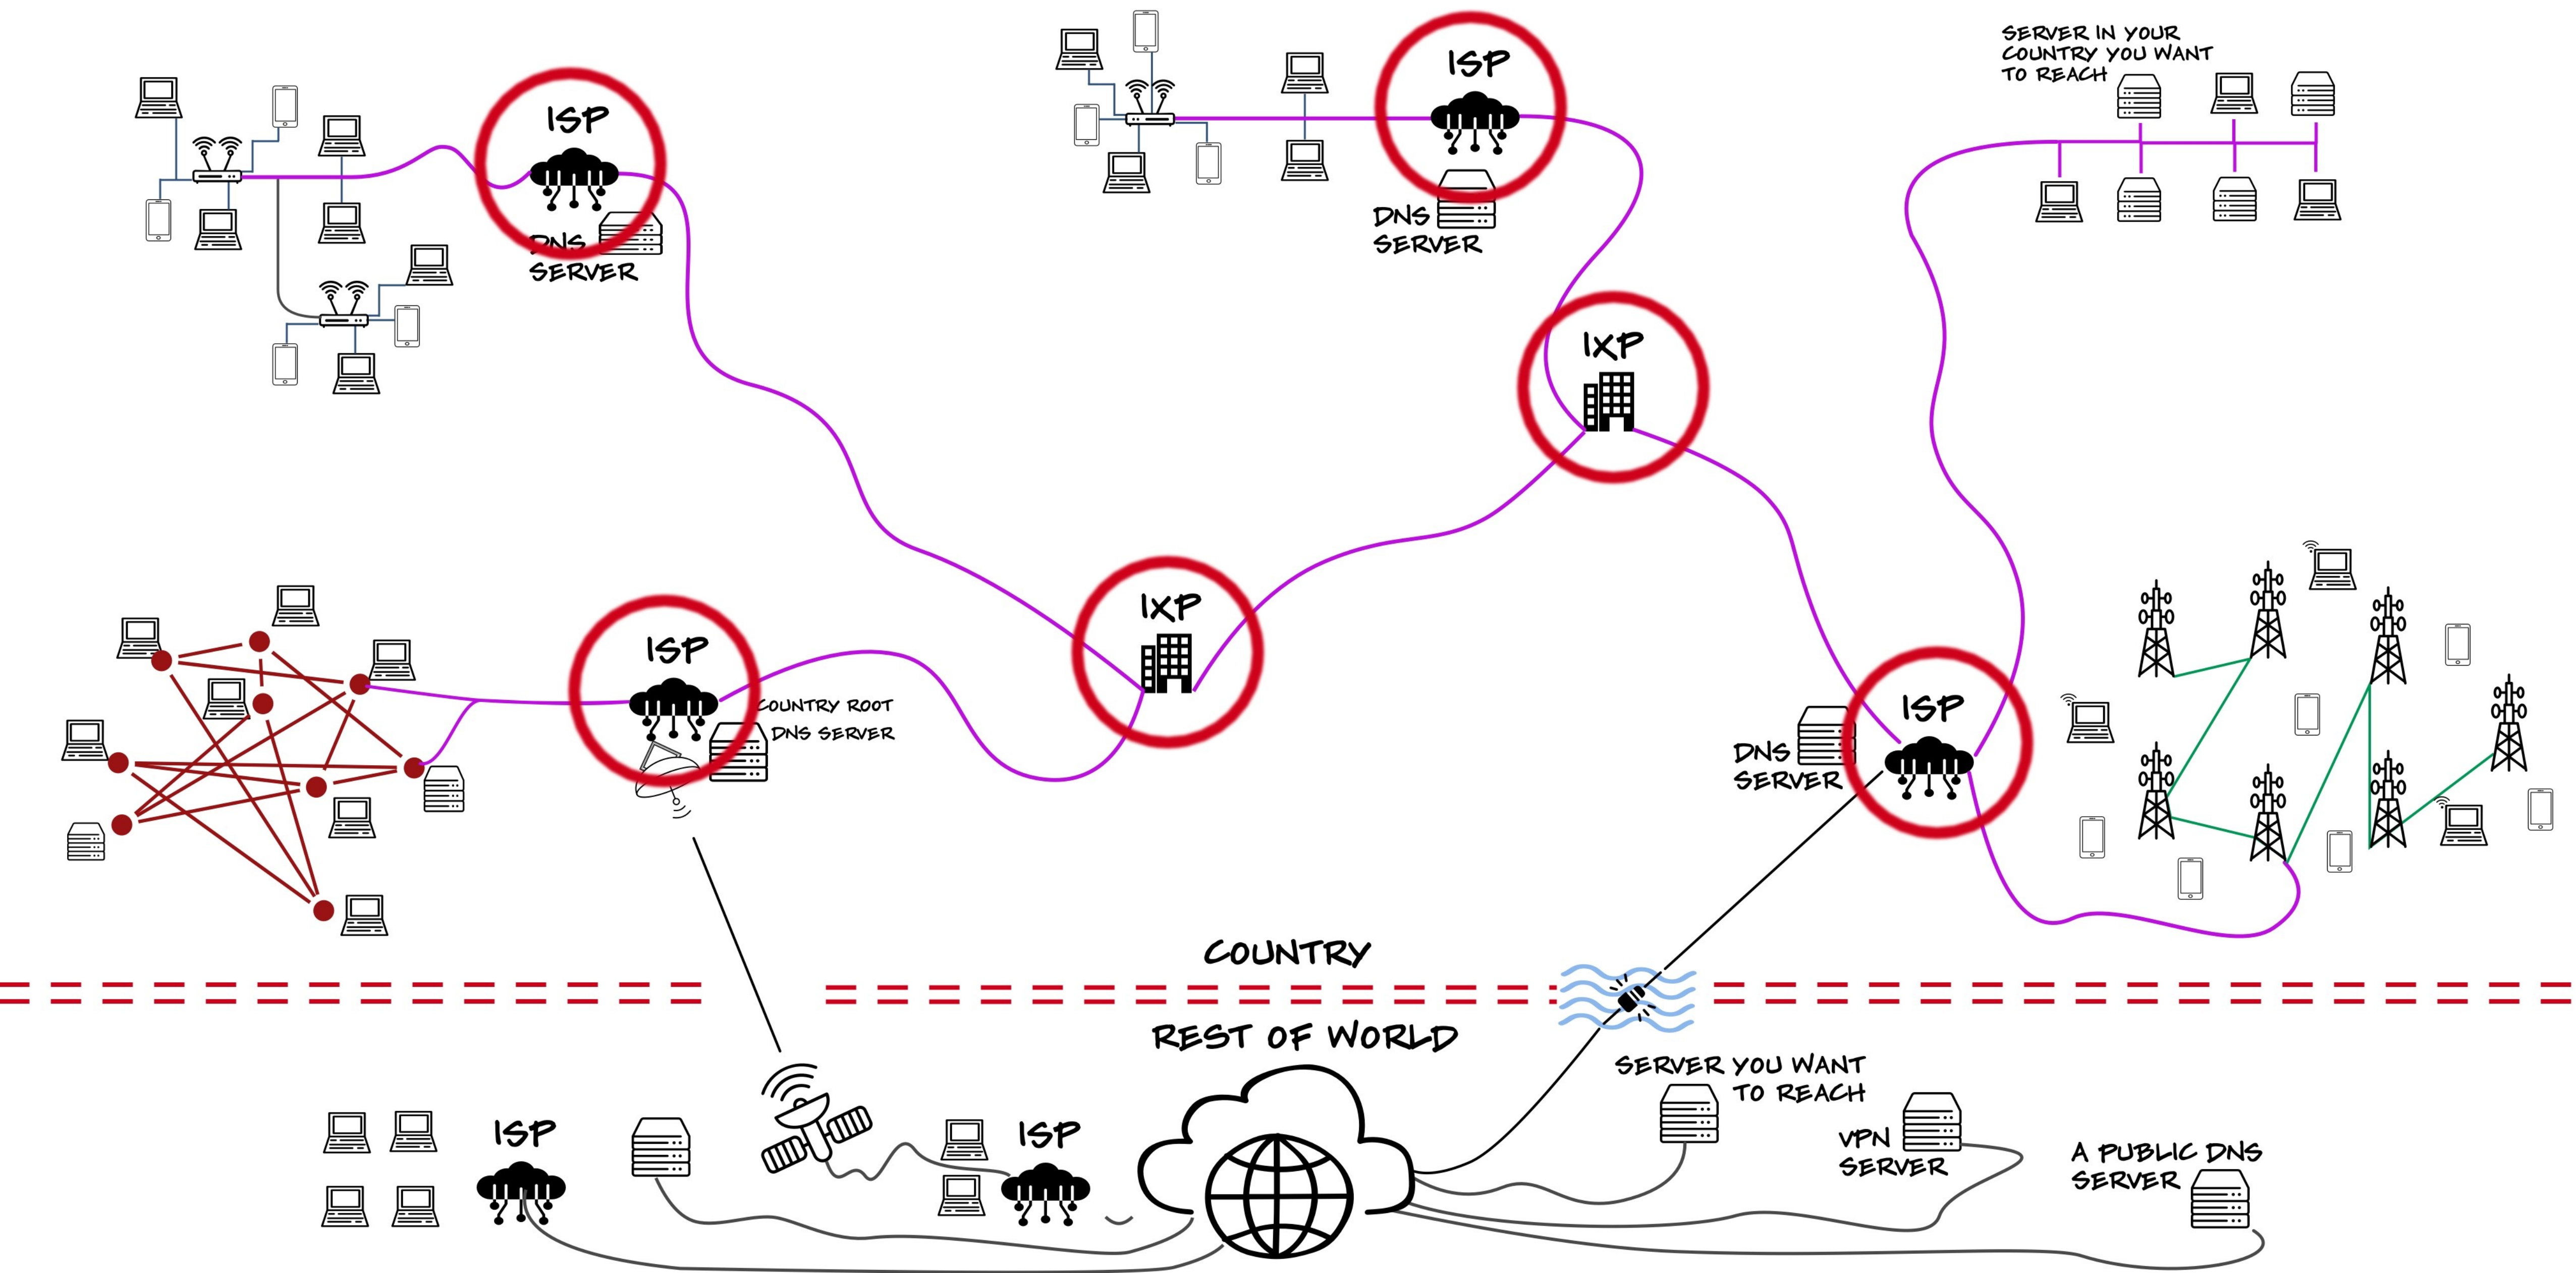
ISP

DNS SERVER

ISP

DNS SERVER

SERVER IN YOUR COUNTRY YOU WANT TO REACH

IXP

IXP

ISP

COUNTRY ROOT DNS SERVER

ISP

DNS SERVER

COUNTRY

REST OF WORLD

ISP

ISP

SERVER YOU WANT TO REACH

VPN SERVER

A PUBLIC DNS SERVER